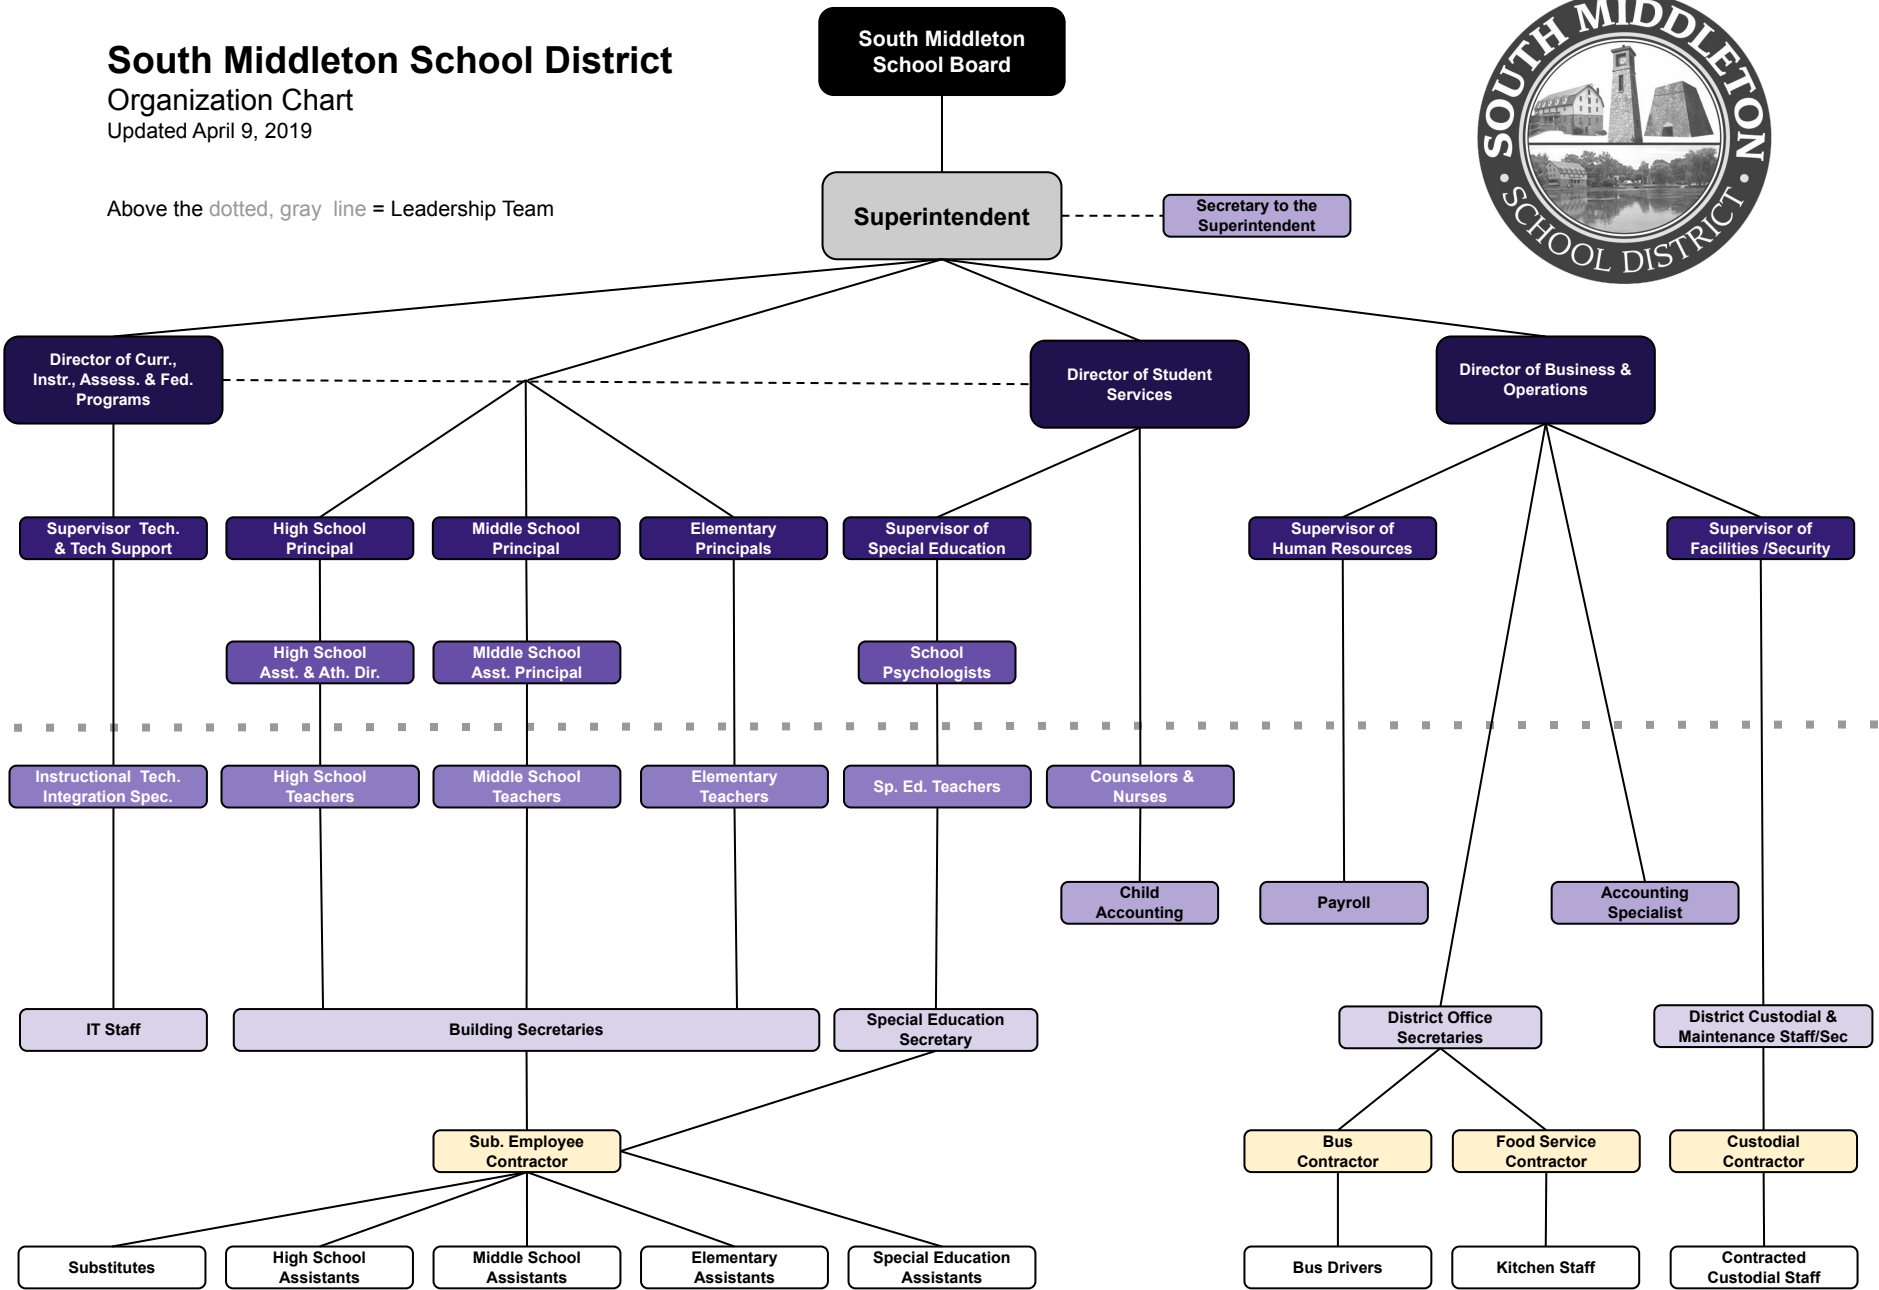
South Middleton School District
Organization Chart
Updated April 9, 2019

Above the dotted, gray line = Leadership Team

SOUTH MIDDLETON SCHOOL DISTRICT

South Middleton School Board

Superintendent

Secretary to the Superintendent

Director of Curr., Instr., Assess. & Fed. Programs

Director of Student Services

Director of Business & Operations

Supervisor Tech. & Tech Support

High School Principal

Middle School Principal

Elementary Principals

Supervisor of Special Education

Supervisor of Human Resources

Supervisor of Facilities /Security

High School Asst. & Ath. Dir.

MIddle School Asst. Principal

School Psychologists

Instructional Tech. Integration Spec.

High School Teachers

Middle School Teachers

Elementary Teachers

Sp. Ed. Teachers

Counselors & Nurses

Child Accounting

Payroll

Accounting Specialist

IT Staff

Building Secretaries

Special Education Secretary

District Office Secretaries

District Custodial & Maintenance Staff/Sec

Sub. Employee Contractor

Bus Contractor

Food Service Contractor

Custodial Contractor

Substitutes

High School Assistants

Middle School Assistants

Elementary Assistants

Special Education Assistants

Bus Drivers

Kitchen Staff

Contracted Custodial Staff